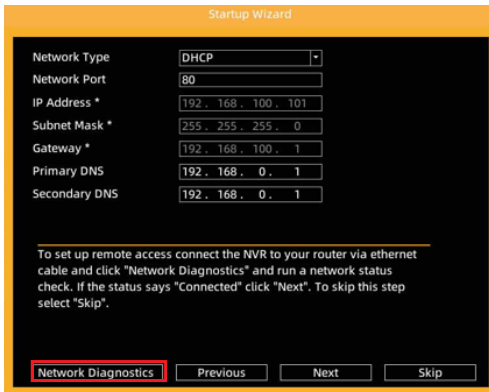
Startup Wizard

Network Type DHCP
Network Port 80
IP Address * 192 . 168 . 100 . 101
Subnet Mask * 255 . 255 . 255 . 0
Gateway * 192 . 168 . 100 . 1
Primary DNS 192 . 168 . 0 . 1
Secondary DNS 192 . 168 . 0 . 1

To set up remote access connect the NVR to your router via ethernet cable and click "Network Diagnostics" and run a network status check. If the status says "Connected" click "Next". To skip this step select "Skip".

Network Diagnostics Previous Next Skip